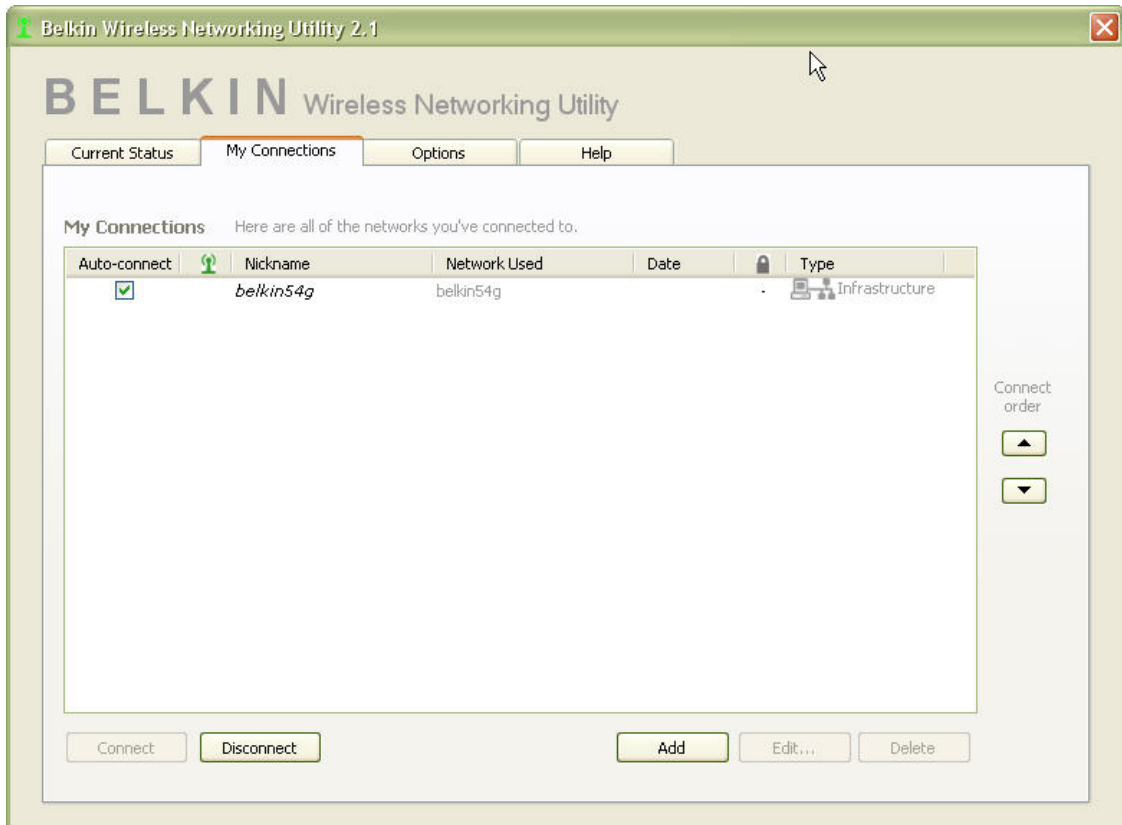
Belkin Wireless Networking Utility 2.1

BELKIN Wireless Networking Utility

Current Status | My Connections | Options | Help

My Connections Here are all of the networks you've connected to.

| Auto-connect | | Nickname | Network Used | Date | | Type |
|---|---|---|---|---|---|---|
| ☑ | | belkin54g | belkin54g | | - | Infrastructure |

Connect order

Connect Disconnect Add Edit... Delete